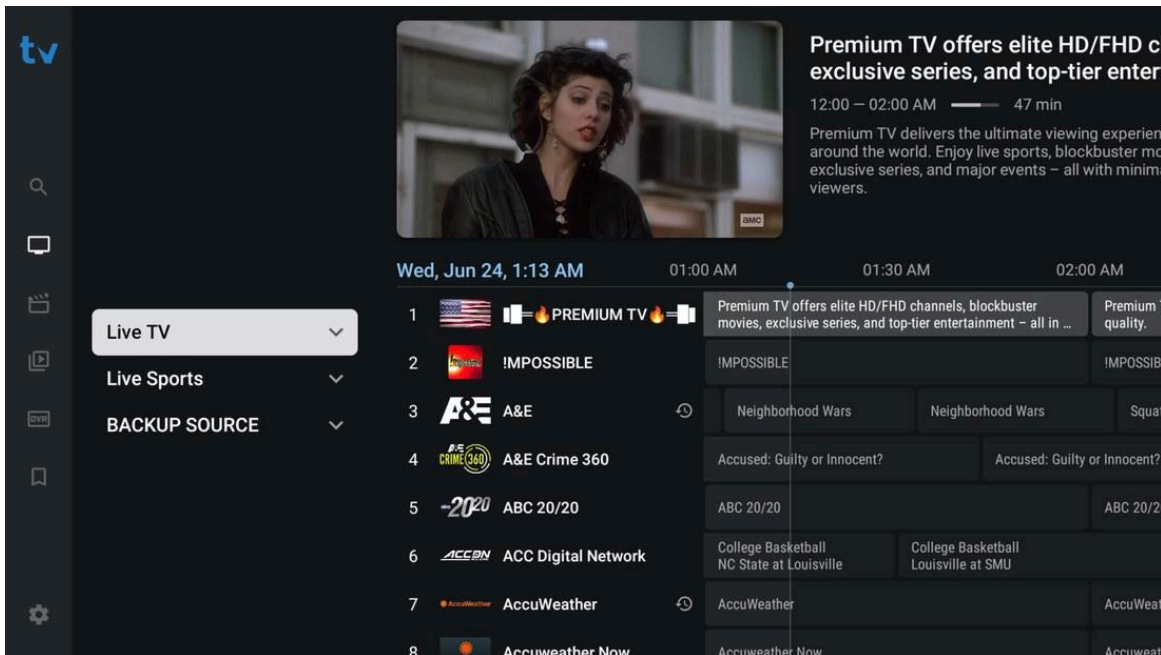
tv

Premium TV offers elite HD/FHD c
exclusive series, and top-tier enter

12:00 – 02:00 AM 47 min

Premium TV delivers the ultimate viewing experien
around the world. Enjoy live sports, blockbuster mo
exclusive series, and major events – all with minim
viewers.

amc

Wed, Jun 24, 1:13 AM 01:00 AM 01:30 AM 02:00 AM

Live TV
Live Sports
BACKUP SOURCE

| # | Channel | Programs | | |
|---|---|---|---|---|
| 1 | 🔥PREMIUM TV🔥 | Premium TV offers elite HD/FHD channels, blockbuster movies, exclusive series, and top-tier entertainment – all in ... | Premium quality. | |
| 2 | !MPOSSIBLE | !MPOSSIBLE | !MPOSSIB | |
| 3 | A&E | Neighborhood Wars | Neighborhood Wars | Squa |
| 4 | A&E Crime 360 | Accused: Guilty or Innocent? | Accused: Guilty or Innocent? | |
| 5 | ABC 20/20 | ABC 20/20 | ABC 20/2 | |
| 6 | ACC Digital Network | College Basketball NC State at Louisville | College Basketball Louisville at SMU | |
| 7 | AccuWeather | AccuWeather | AccuWea | |
| 8 | Accuweather Now | Accuweather Now | Accuweat | |